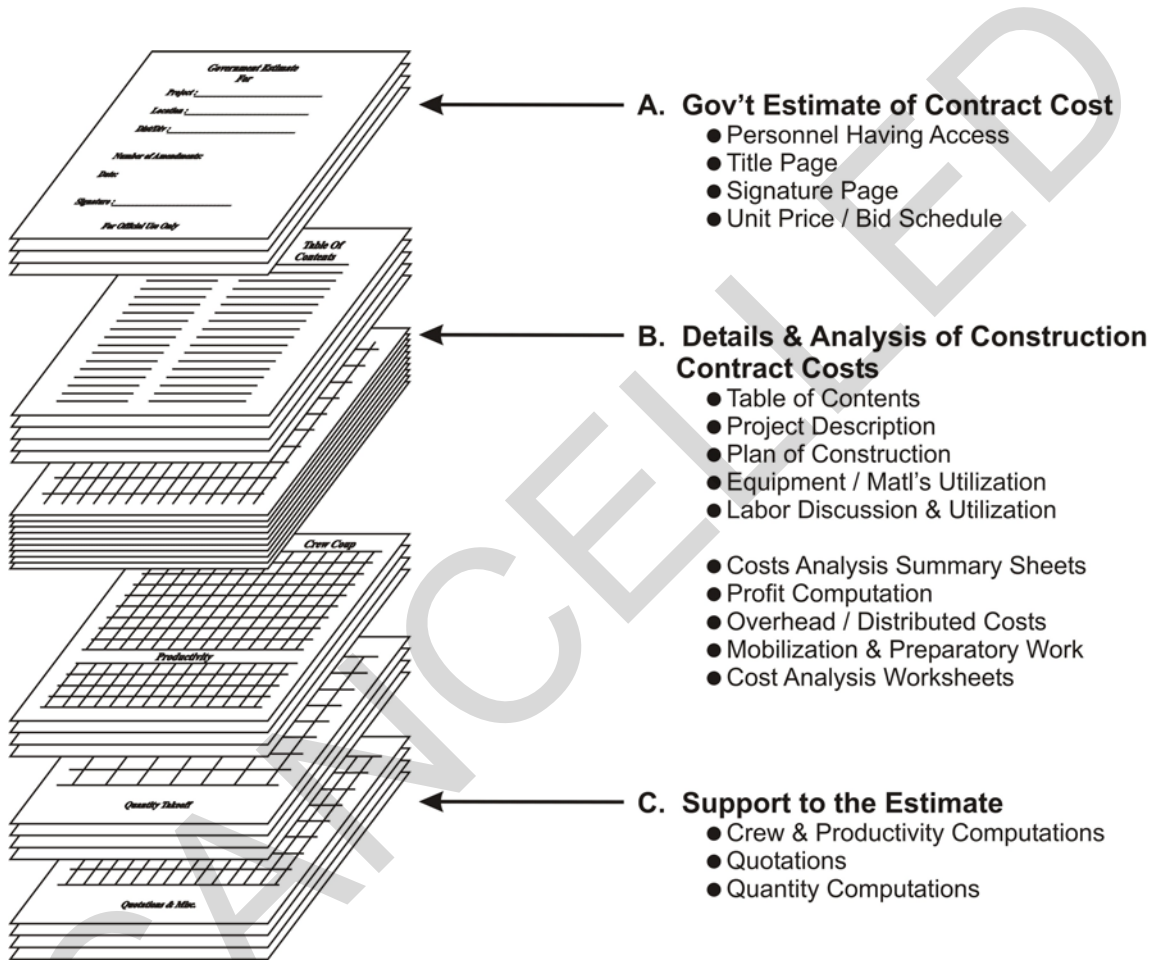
Government Estimate For

Project :

Location :

Dist/Div :

Number of Amendments:

Date:

Signature :

For Official Use Only

Table Of Contents

Crew Comp

Productivity

Quantity Takeoff

Quotations & Misc.

A. Gov't Estimate of Contract Cost
● Personnel Having Access
● Title Page
● Signature Page
● Unit Price / Bid Schedule

B. Details & Analysis of Construction Contract Costs
● Table of Contents
● Project Description
● Plan of Construction
● Equipment / Matl's Utilization
● Labor Discussion & Utilization

● Costs Analysis Summary Sheets
● Profit Computation
● Overhead / Distributed Costs
● Mobilization & Preparatory Work
● Cost Analysis Worksheets

C. Support to the Estimate
● Crew & Productivity Computations
● Quotations
● Quantity Computations

CANCELLED